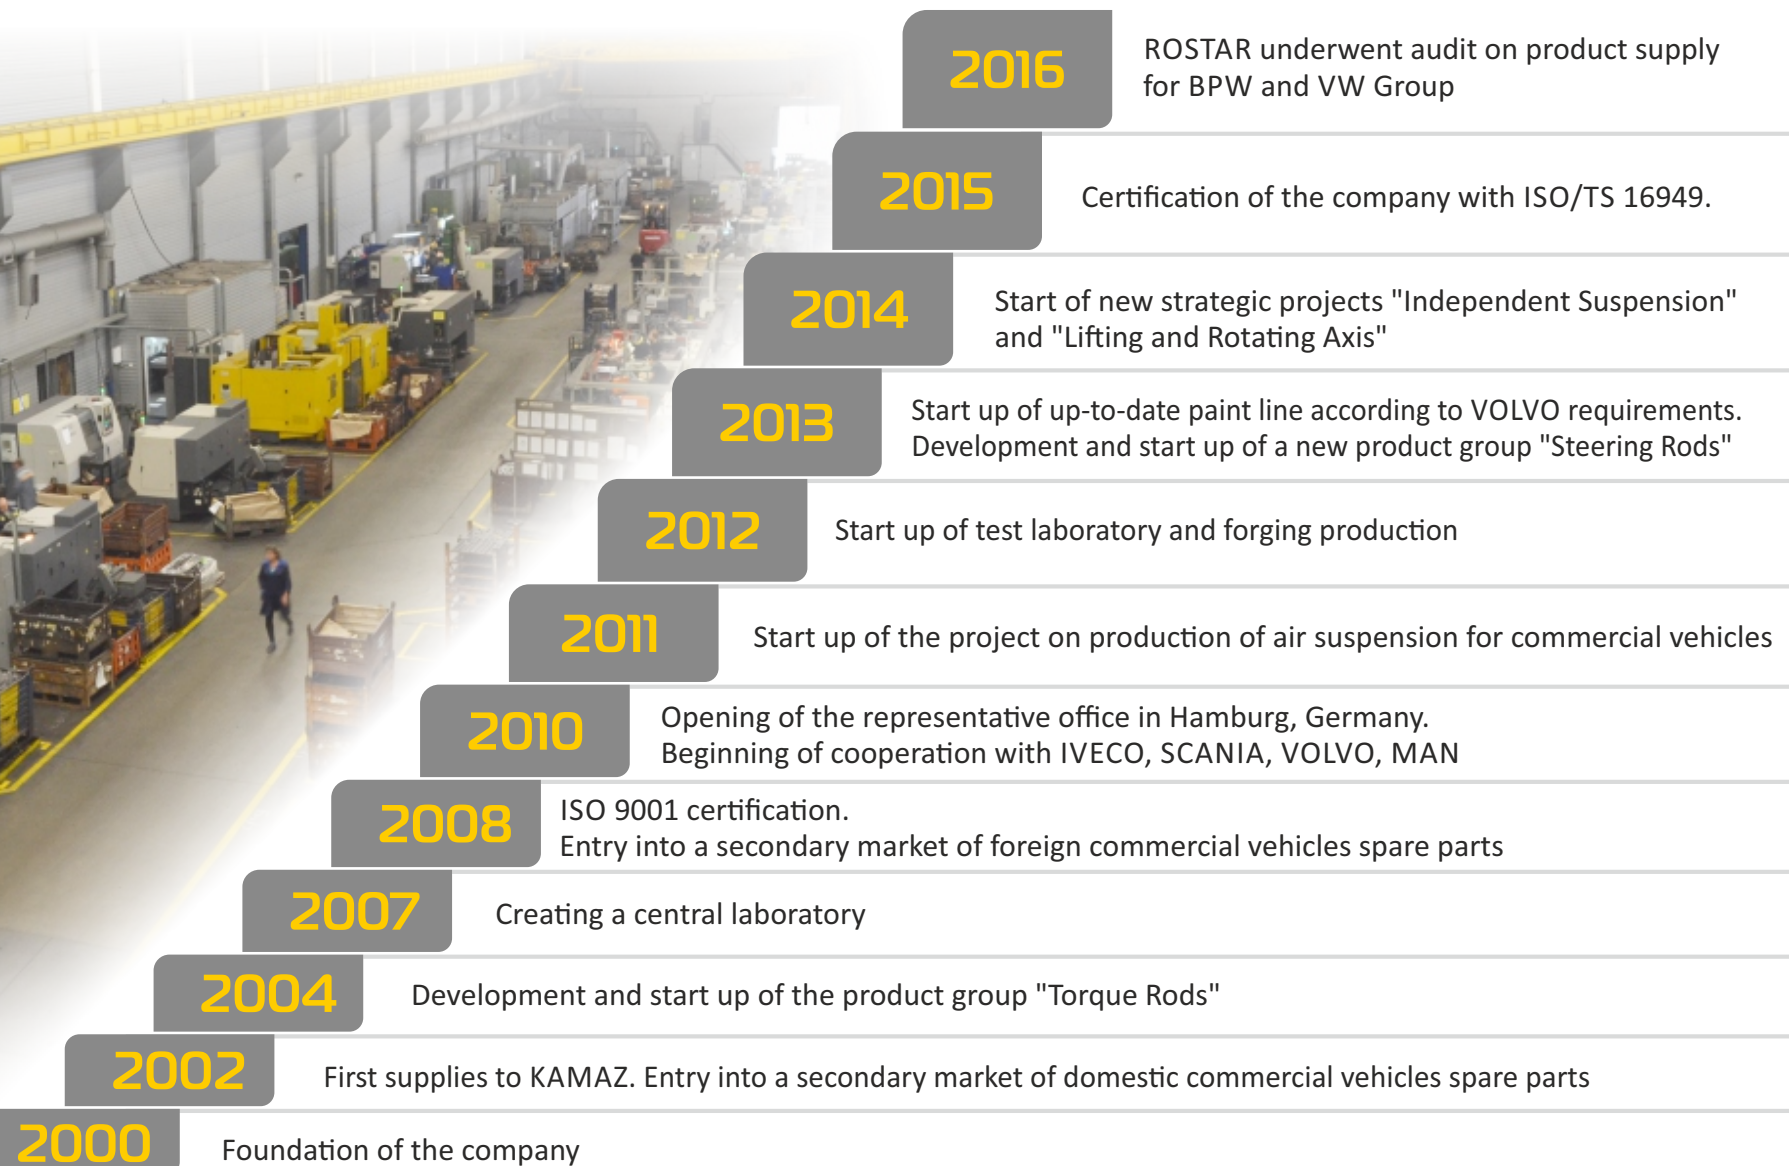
2016
ROSTAR underwent audit on product supply for BPW and VW Group

2015
Certification of the company with ISO/TS 16949.

2014
Start of new strategic projects "Independent Suspension" and "Lifting and Rotating Axis"

2013
Start up of up-to-date paint line according to VOLVO requirements.
Development and start up of a new product group "Steering Rods"

2012
Start up of test laboratory and forging production

2011
Start up of the project on production of air suspension for commercial vehicles

2010
Opening of the representative office in Hamburg, Germany.
Beginning of cooperation with IVECO, SCANIA, VOLVO, MAN

2008
ISO 9001 certification.
Entry into a secondary market of foreign commercial vehicles spare parts

2007
Creating a central laboratory

2004
Development and start up of the product group "Torque Rods"

2002
First supplies to KAMAZ. Entry into a secondary market of domestic commercial vehicles spare parts

2000
Foundation of the company